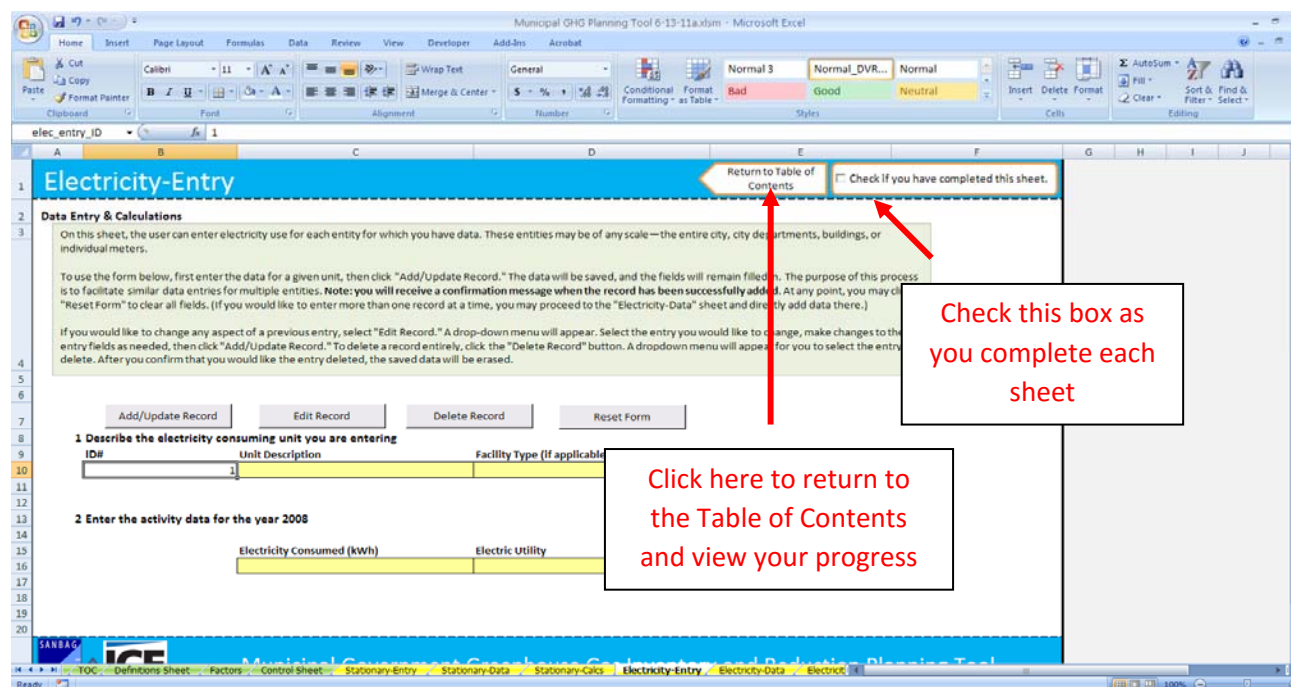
Municipal GHG Planning Tool 6-13-11a.xlsm - Microsoft Excel

Home Insert Page Layout Formulas Data Review View Developer Add-Ins Acrobat

Cut Copy Format Painter Paste Clipboard
Calibri 11 Font
Wrap Text Merge & Center Alignment
General Number
Conditional Formatting Format as Table
Normal 3 Normal_DVR... Normal Bad Good Neutral Styles
Insert Delete Format Cells
AutoSum Fill Clear Sort & Filter Find & Select Editing

elec_entry_ID $f_x$ 1

A B C D E F G H I J

Electricity-Entry

Return to Table of Contents

Check if you have completed this sheet.

Data Entry & Calculations

On this sheet, the user can enter electricity use for each entity for which you have data. These entities may be of any scale—the entire city, city departments, buildings, or individual meters.

To use the form below, first enter the data for a given unit, then click "Add/Update Record." The data will be saved, and the fields will remain filled in. The purpose of this process is to facilitate similar data entries for multiple entities. Note: you will receive a confirmation message when the record has been successfully added. At any point, you may cli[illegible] "Reset Form" to clear all fields. (If you would like to enter more than one record at a time, you may proceed to the "Electricity-Data" sheet and directly add data there.)

If you would like to change any aspect of a previous entry, select "Edit Record." A drop-down menu will appear. Select the entry you would like to change, make changes to the entry fields as needed, then click "Add/Update Record." To delete a record entirely, click the "Delete Record" button. A dropdown menu will appear for you to select the entry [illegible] delete. After you confirm that you would like the entry deleted, the saved data will be erased.

Check this box as you complete each sheet

Add/Update Record Edit Record Delete Record Reset Form

1 Describe the electricity consuming unit you are entering
ID# Unit Description Facility Type (if applicable
1

Click here to return to the Table of Contents and view your progress

2 Enter the activity data for the year 2008

Electricity Consumed (kWh) Electric Utility

SANBAG ICE

Municipal Government Greenhouse Gas Inventory and Reduction Planning Tool

TOC Definitions Sheet Factors Control Sheet Stationary-Entry Stationary-Data Stationary-Calcs Electricity-Entry Electricity-Data Electricit

Ready 100%